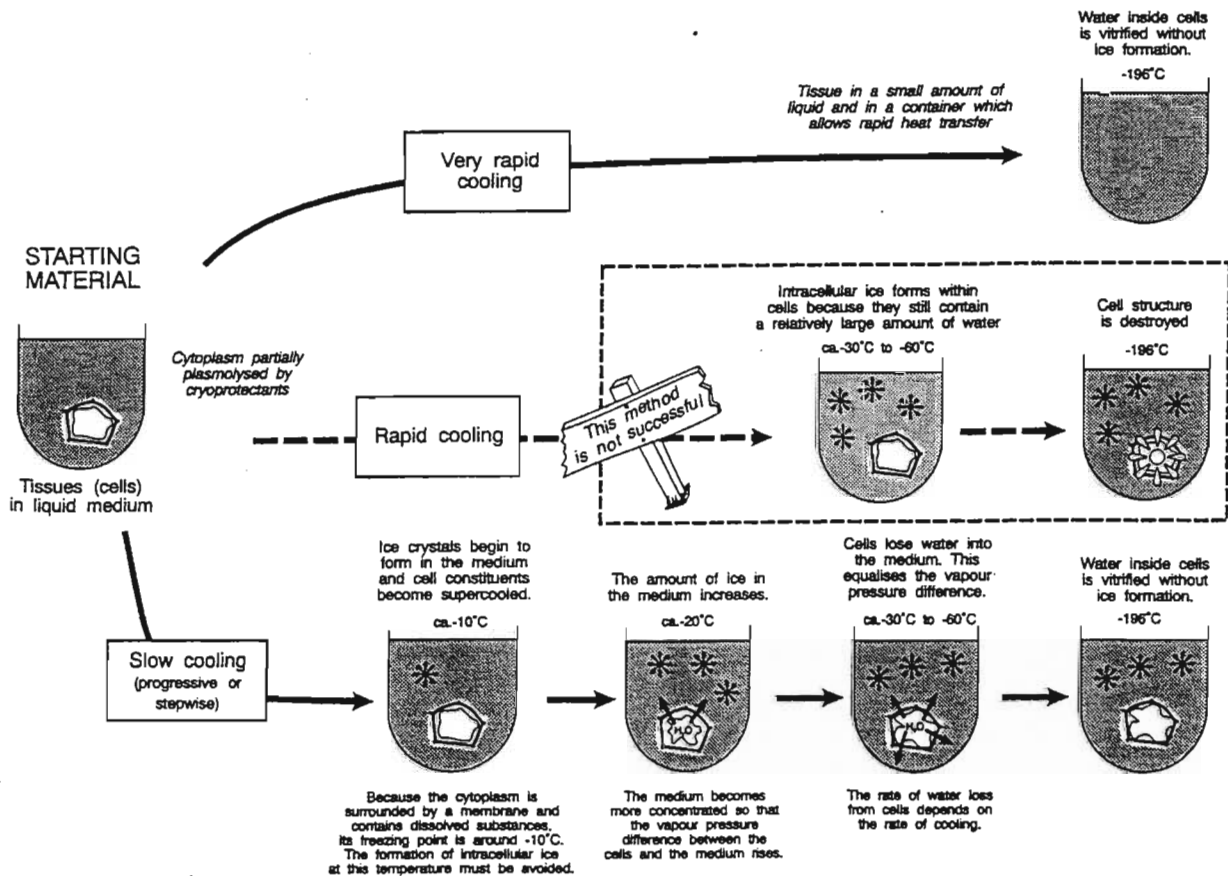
Water inside cells is vitrified without ice formation.

-196°C

Tissue in a small amount of liquid and in a container which allows rapid heat transfer

Very rapid cooling

STARTING MATERIAL

Tissues (cells) in liquid medium

Cytoplasm partially plasmolysed by cryoprotectants

Rapid cooling

This method is not successful

Intracellular ice forms within cells because they still contain a relatively large amount of water

ca.-30°C to -60°C

Cell structure is destroyed

-196°C

Slow cooling (progressive or stepwise)

Ice crystals begin to form in the medium and cell constituents become supercooled.

ca.-10°C

Because the cytoplasm is surrounded by a membrane and contains dissolved substances, its freezing point is around -10°C. The formation of intracellular ice at this temperature must be avoided.

The amount of ice in the medium increases.

ca.-20°C

$H_2O$

The medium becomes more concentrated so that the vapour pressure difference between the cells and the medium rises.

Cells lose water into the medium. This equalises the vapour pressure difference.

ca.-30°C to -60°C

$H_2O$

The rate of water loss from cells depends on the rate of cooling.

Water inside cells is vitrified without ice formation.

-196°C